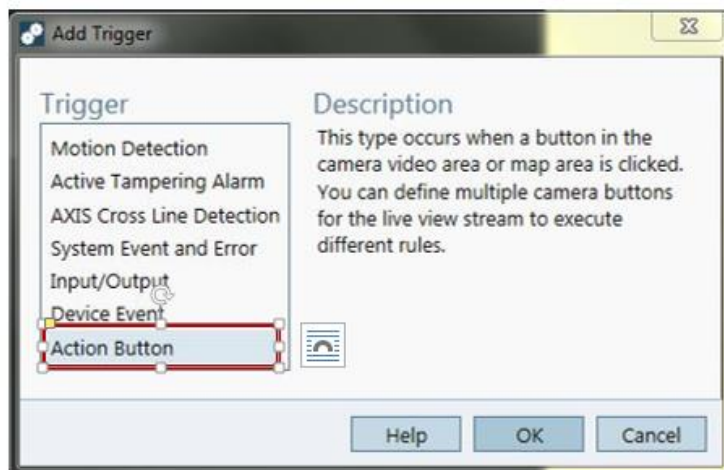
Add Trigger

Trigger

Motion Detection
Active Tampering Alarm
AXIS Cross Line Detection
System Event and Error
Input/Output
Device Event
Action Button

Description

This type occurs when a button in the camera video area or map area is clicked. You can define multiple camera buttons for the live view stream to execute different rules.

Help
OK
Cancel